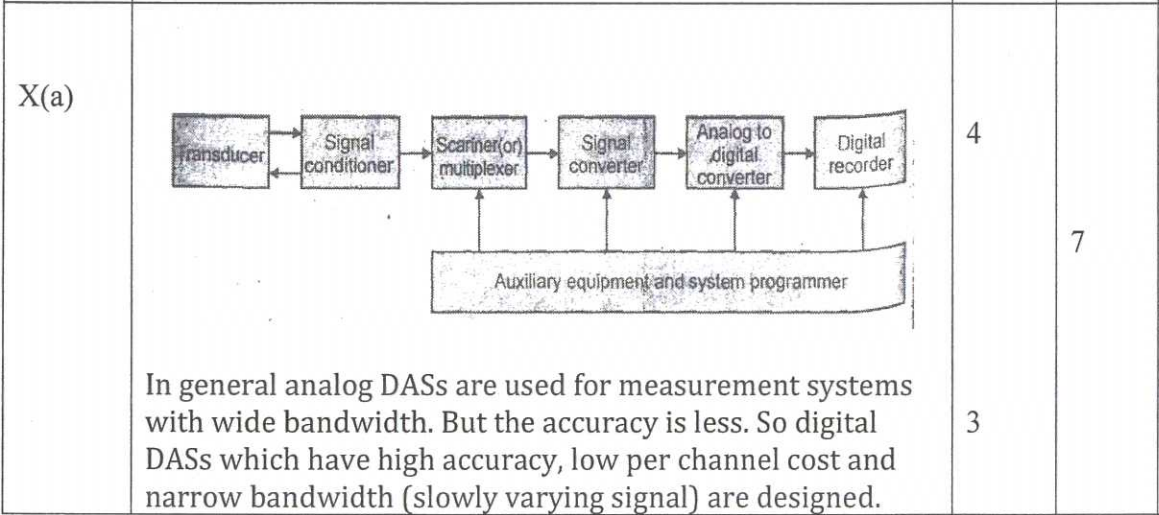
| X(a) | Transducer → Signal conditioner → Scanner(or) multiplexer → Signal converter → Analog to digital converter → Digital recorder; Auxiliary equipment and system programmer | 4 | 7 |
|---|---|---|---|
| | In general analog DASs are used for measurement systems with wide bandwidth. But the accuracy is less. So digital DASs which have high accuracy, low per channel cost and narrow bandwidth (slowly varying signal) are designed. | 3 | |